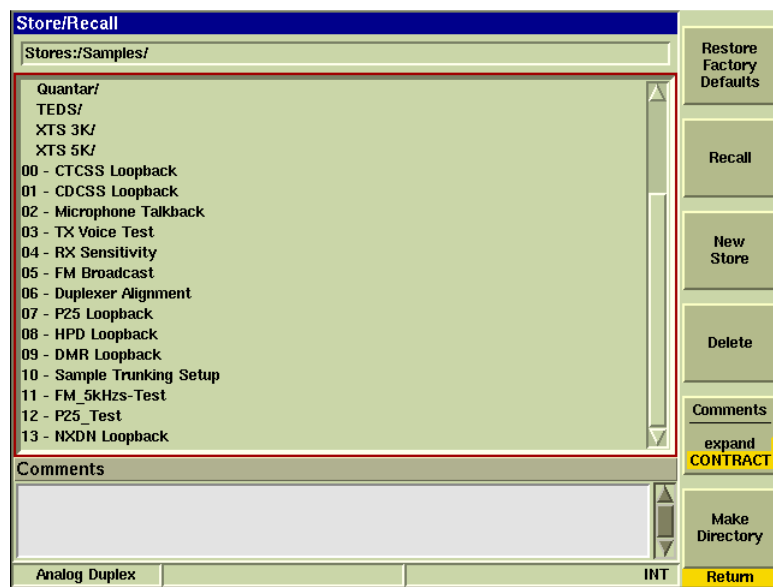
Store/Recall

Stores:/Samples/

Quantar/
TEDS/
XTS 3K/
XTS 5K/
00 - CTCSS Loopback
01 - CDCSS Loopback
02 - Microphone Talkback
03 - TX Voice Test
04 - RX Sensitivity
05 - FM Broadcast
06 - Duplexer Alignment
07 - P25 Loopback
08 - HPD Loopback
09 - DMR Loopback
10 - Sample Trunking Setup
11 - FM_5kHzs-Test
12 - P25_Test
13 - NXDN Loopback

Comments

Analog Duplex

INT

Restore Factory Defaults

Recall

New Store

Delete

Comments

expand
CONTRACT

Make Directory

Return